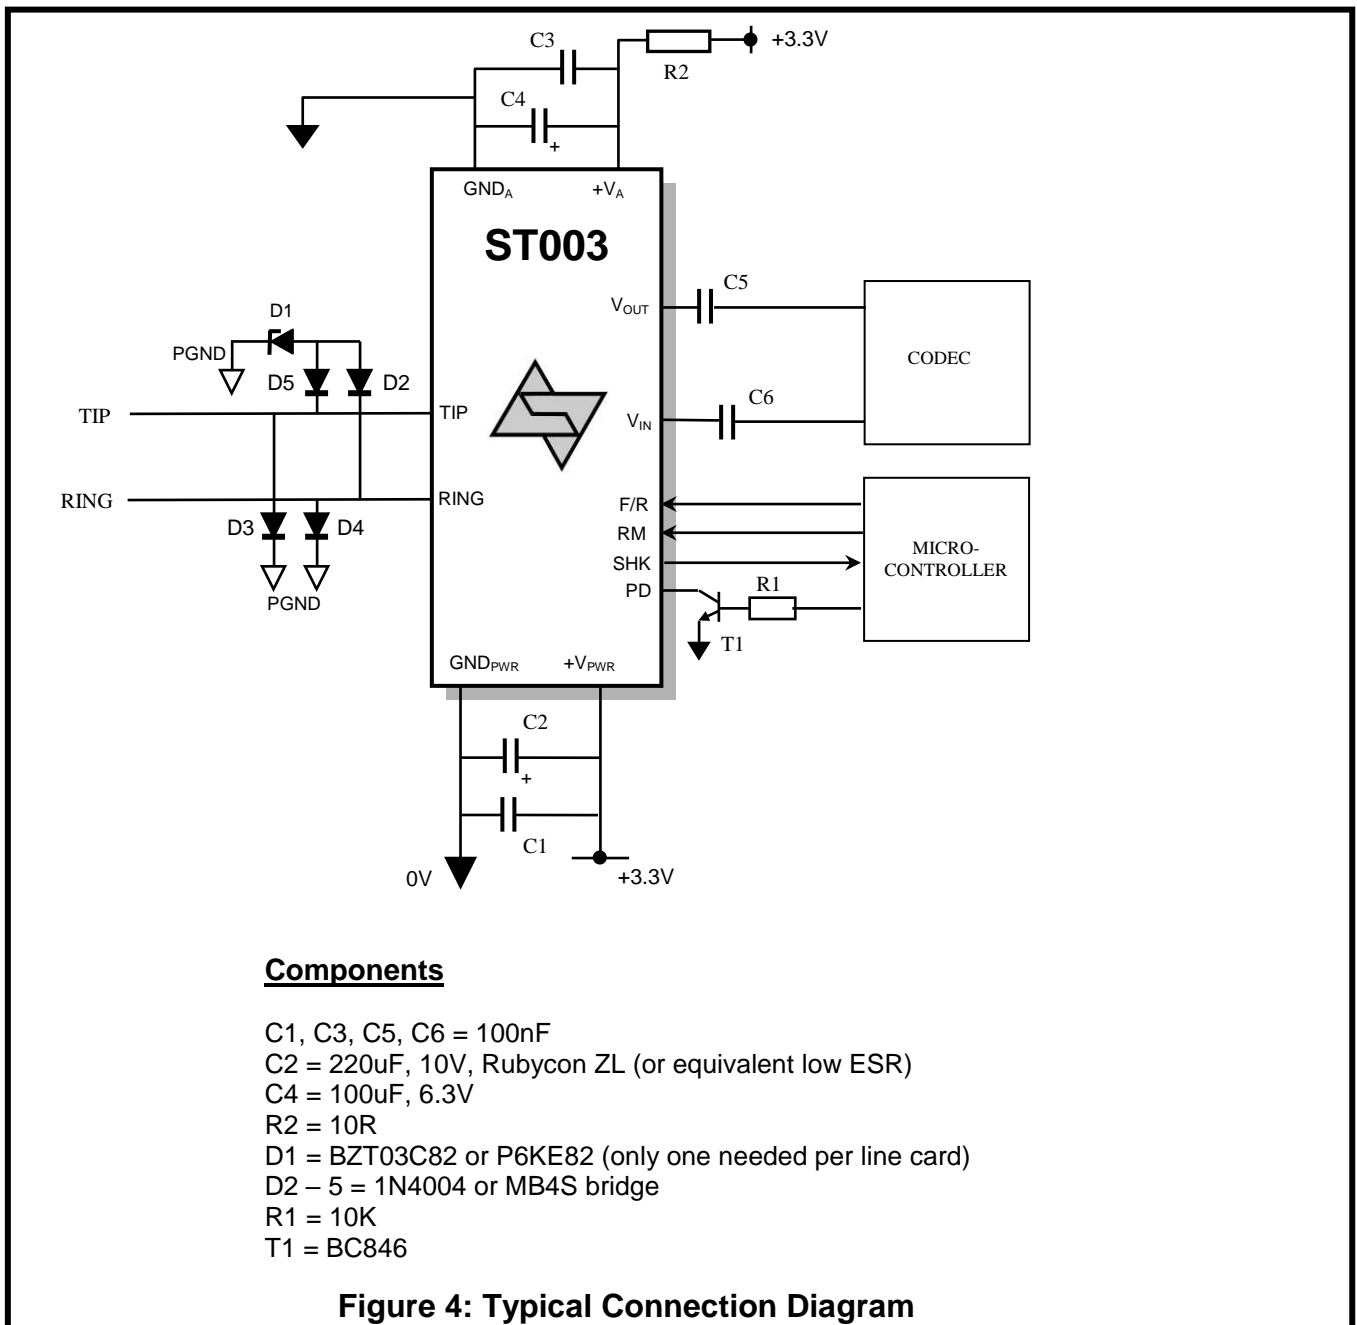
C3
R2
+3.3V
C4
+
$GND_A$
$+V_A$
ST003
D1
PGND
D5
D2
TIP
TIP
RING
RING
D3
D4
PGND
C5
$V_{OUT}$
CODEC
C6
$V_{IN}$
F/R
RM
SHK
PD
MICRO-CONTROLLER
R1
T1
$GND_{PWR}$
$+V_{PWR}$
C2
+
C1
0V
+3.3V

**Components**

C1, C3, C5, C6 = 100nF
C2 = 220uF, 10V, Rubycon ZL (or equivalent low ESR)
C4 = 100uF, 6.3V
R2 = 10R
D1 = BZT03C82 or P6KE82 (only one needed per line card)
D2 – 5 = 1N4004 or MB4S bridge
R1 = 10K
T1 = BC846

**Figure 4: Typical Connection Diagram**